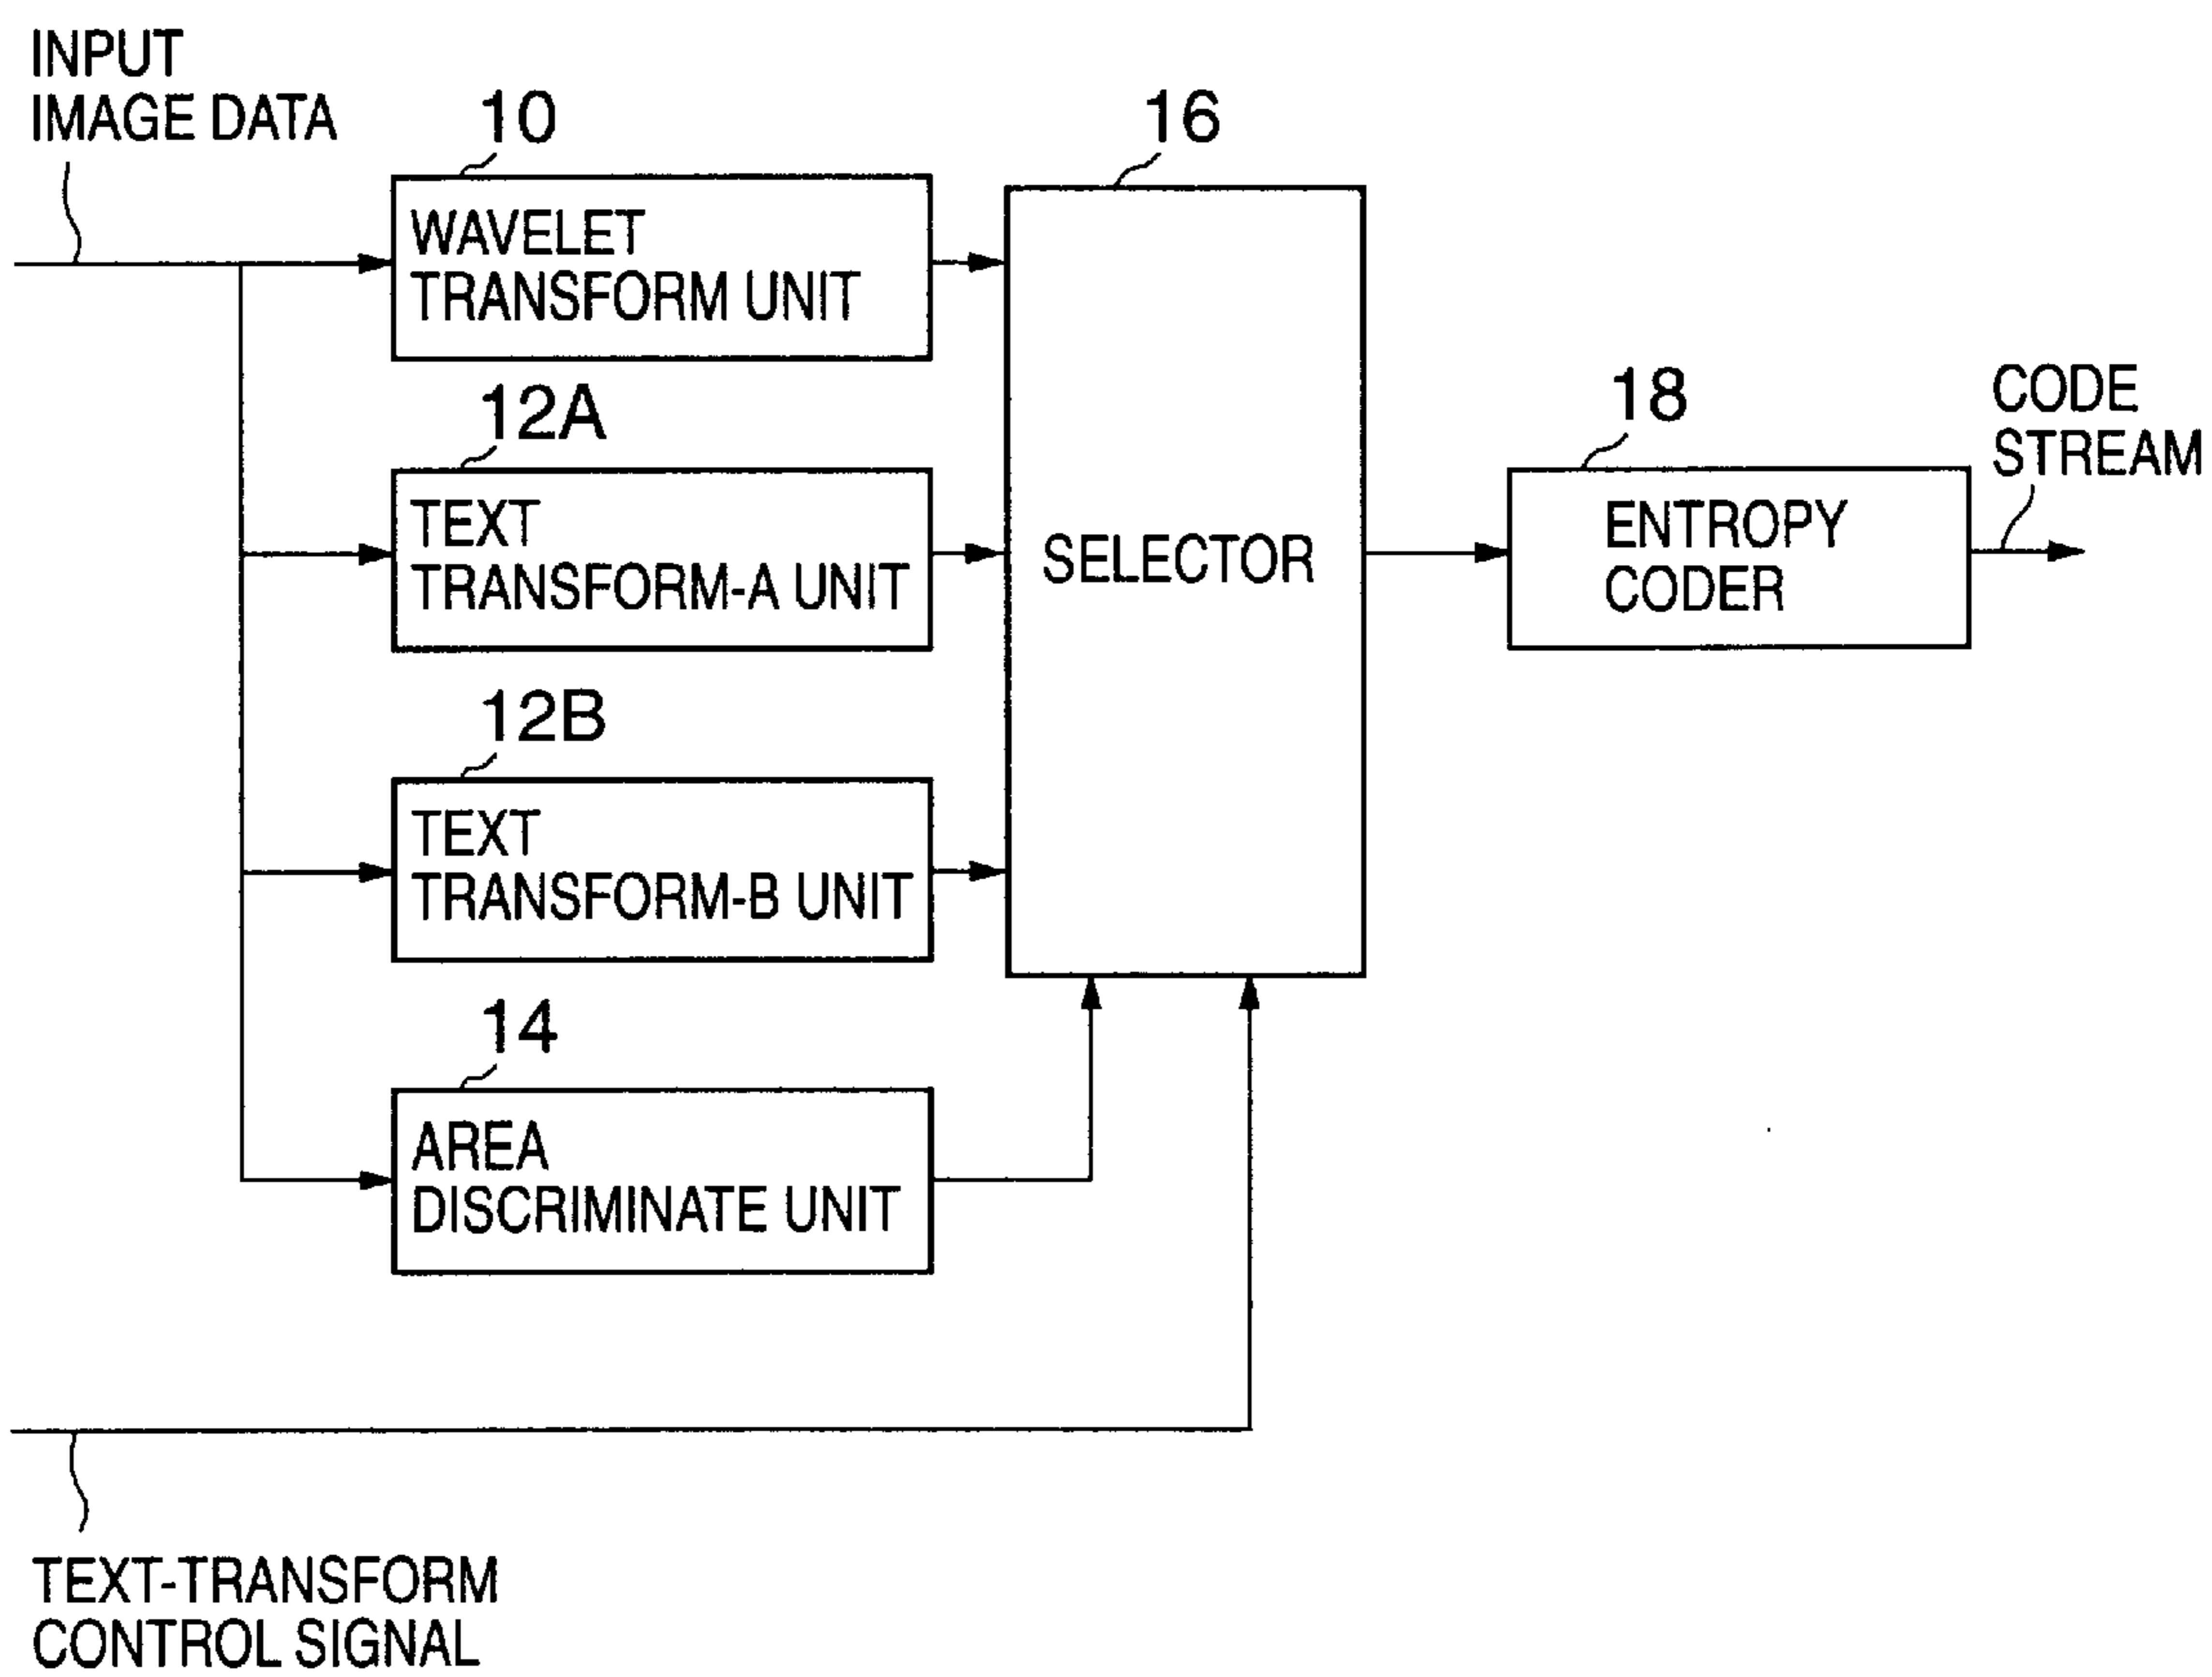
INPUT IMAGE DATA

10

WAVELET TRANSFORM UNIT

12A

TEXT TRANSFORM-A UNIT

12B

TEXT TRANSFORM-B UNIT

14

AREA DISCRIMINATE UNIT

16

SELECTOR

18

ENTROPY CODER

CODE STREAM

TEXT-TRANSFORM CONTROL SIGNAL